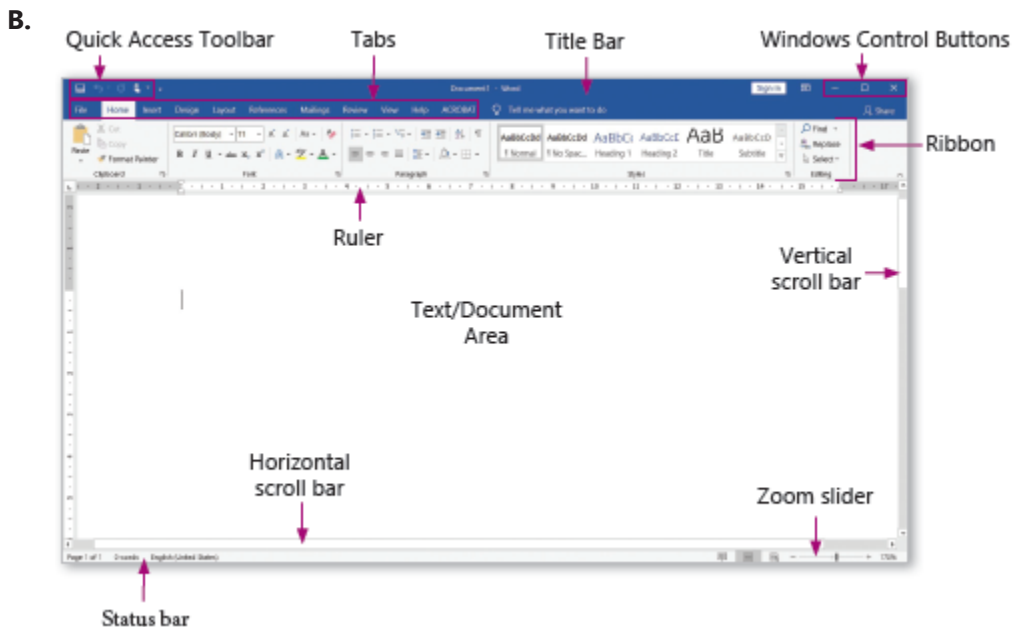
B.

Quick Access Toolbar

Tabs

Title Bar

Windows Control Buttons

Document1 - Word

Sign in

File Home Insert Design Layout References Mailings Review View Help ACROBAT

Tell me what you want to do

Share

Paste

Cut

Copy

Format Painter

Clipboard

Calibri (Body) 11

Font

Paragraph

AaBbCcDd AaBbCcDd AaBbCc AaBbCcE AaB AaBbCcD

¶ Normal ¶ No Spac... Heading 1 Heading 2 Title Subtitle

Styles

Find

Replace

Select

Editing

Ribbon

Ruler

Vertical scroll bar

Text/Document Area

Horizontal scroll bar

Zoom slider

Page 1 of 1 0 words English (United States)

170%

Status bar